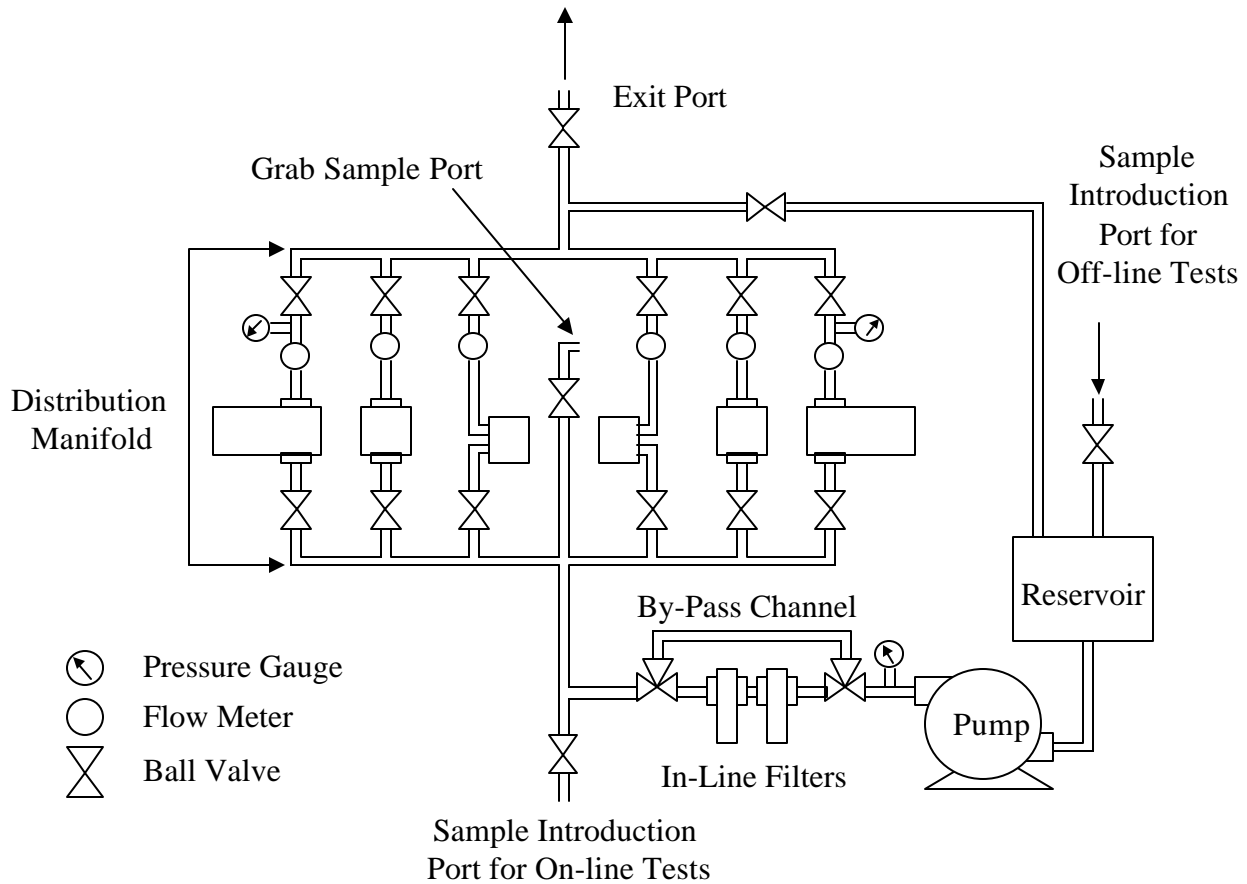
Exit Port

Grab Sample Port

Sample Introduction Port for Off-line Tests

Distribution Manifold

Reservoir

By-Pass Channel

Pressure Gauge

Flow Meter

Ball Valve

Pump

In-Line Filters

Sample Introduction Port for On-line Tests